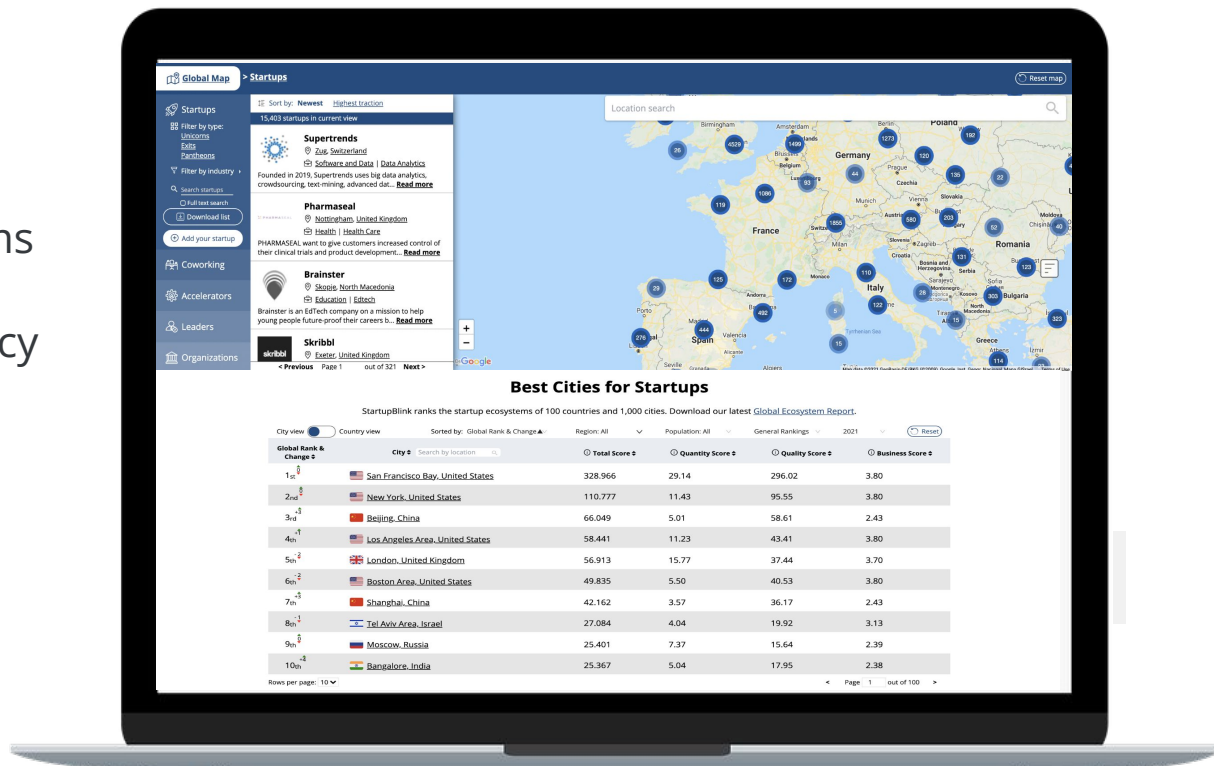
ns

cy

Global Map > Startups

Reset map

Startups
Filter by type:
Unicorns
Exits
Pantheons
Filter by industry
Search startups
Full text search
Download list
Add your startup
Coworking
Accelerators
Leaders
Organizations

Sort by: Newest Highest traction
15,403 startups in current view

Supertrends
Zug, Switzerland
Software and Data | Data Analytics
Founded in 2019, Supertrends uses big data analytics, crowdsourcing, text-mining, advanced dat... Read more

Pharmaseal
Nottingham, United Kingdom
Health | Health Care
PHARMASEAL want to give customers increased control of their clinical trials and product development... Read more

Brainster
Skopje, North Macedonia
Education | Edtech
Brainster is an EdTech company on a mission to help young people future-proof their careers b... Read more

Skribbl
Exeter, United Kingdom

< Previous Page 1 out of 321 Next >

Location search

Poland
Germany
Belgium
Czechia
Slovakia
France
Austria
Romania
Serbia
Italy
Bulgaria
Spain
Greece
Andorra
Monaco
Valencia
Milan
Munich
Vienna
Zagreb
Sarajevo
Kosovo
Chisinau
Birmingham
Tyrrhenian Sea
Alicante
Seville
Algiers
Izmir
Athens

Best Cities for Startups

StartupBlink ranks the startup ecosystems of 100 countries and 1,000 cities. Download our latest Global Ecosystem Report.

City view Country view Sorted by: Global Rank & Change▲ Region: All Population: All General Rankings 2021 Reset

| Global Rank & Change | City | Total Score | Quantity Score | Quality Score | Business Score |
|---|---|---|---|---|---|
| 1st 0 | San Francisco Bay, United States | 328.966 | 29.14 | 296.02 | 3.80 |
| 2nd 0 | New York, United States | 110.777 | 11.43 | 95.55 | 3.80 |
| 3rd +3 | Beijing, China | 66.049 | 5.01 | 58.61 | 2.43 |
| 4th +1 | Los Angeles Area, United States | 58.441 | 11.23 | 43.41 | 3.80 |
| 5th -2 | London, United Kingdom | 56.913 | 15.77 | 37.44 | 3.70 |
| 6th -2 | Boston Area, United States | 49.835 | 5.50 | 40.53 | 3.80 |
| 7th +3 | Shanghai, China | 42.162 | 3.57 | 36.17 | 2.43 |
| 8th -1 | Tel Aviv Area, Israel | 27.084 | 4.04 | 19.92 | 3.13 |
| 9th 0 | Moscow, Russia | 25.401 | 7.37 | 15.64 | 2.39 |
| 10th +8 | Bangalore, India | 25.367 | 5.04 | 17.95 | 2.38 |

Rows per page: 10 < Page 1 out of 100 >